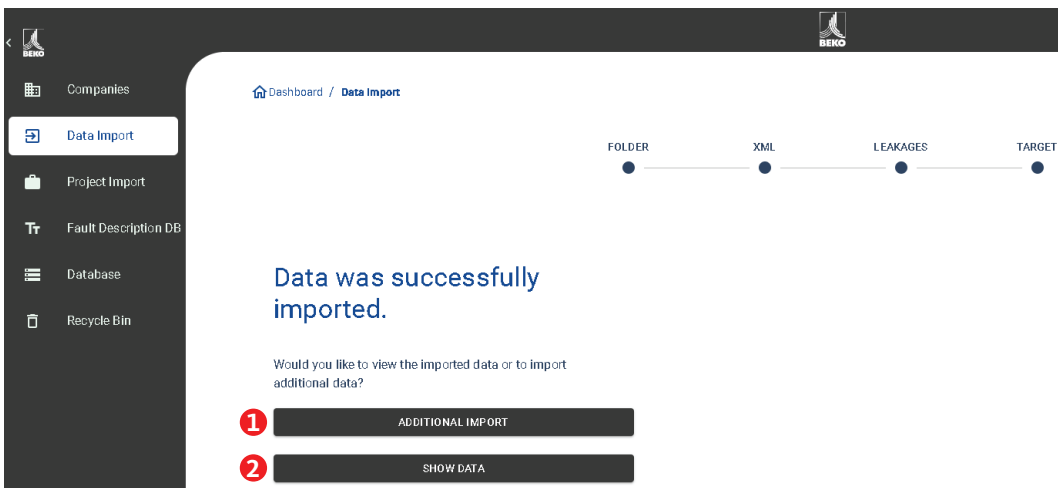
BEKO

BEKO

Companies

Data Import

Project Import

Fault Description DB

Database

Recycle Bin

Dashboard / Data Import

FOLDER

XML

LEAKAGES

TARGET

Data was successfully imported.

Would you like to view the imported data or to import additional data?

1

ADDITIONAL IMPORT

2

SHOW DATA